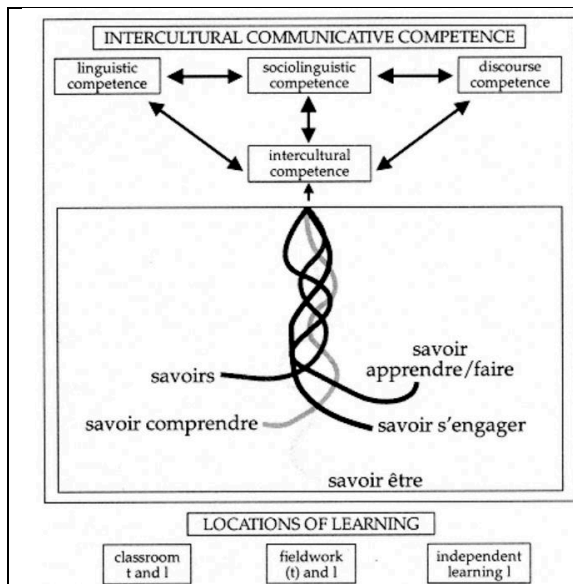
INTERCULTURAL COMMUNICATIVE COMPETENCE

linguistic competence

sociolinguistic competence

discourse competence

intercultural competence

savoirs

savoir apprendre/faire

savoir comprendre

savoir s'engager

savoir être

LOCATIONS OF LEARNING

classroom t and l

fieldwork (t) and l

independent learning l